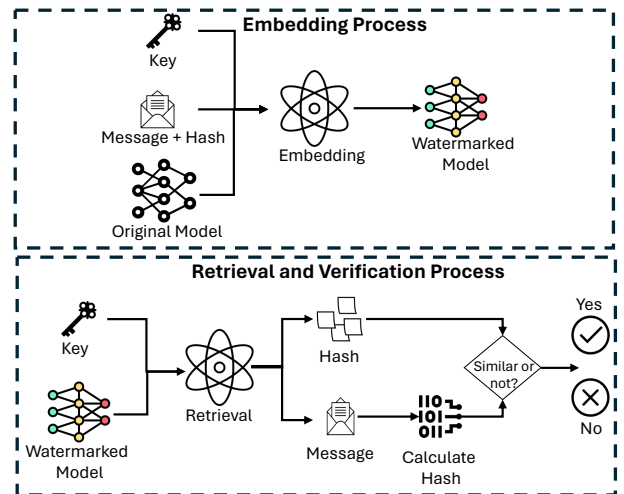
Embedding Process

Key

Message + Hash

Original Model

Embedding

Watermarked Model

Retrieval and Verification Process

Key

Watermarked Model

Retrieval

Hash

Message

Calculate Hash

Similar or not?

Yes

No